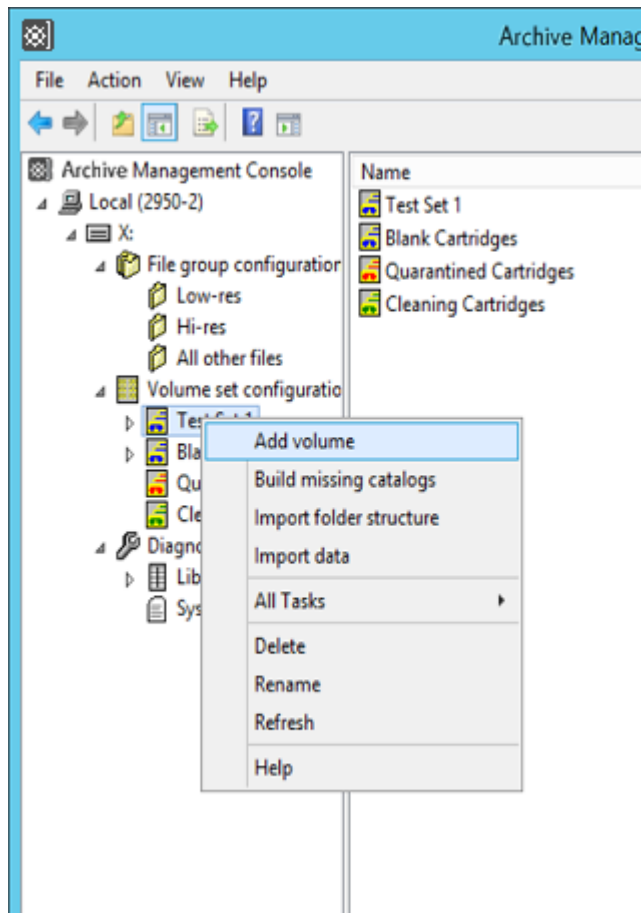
Archive Manag

File Action View Help

Archive Management Console
Local (2950-2)
X:
File group configuration
Low-res
Hi-res
All other files
Volume set configuratio
Tes
Bla
Qu
Cle
Diagno
Lib
Sys

Name
Test Set 1
Blank Cartridges
Quarantined Cartridges
Cleaning Cartridges

Add volume
Build missing catalogs
Import folder structure
Import data
All Tasks
Delete
Rename
Refresh
Help